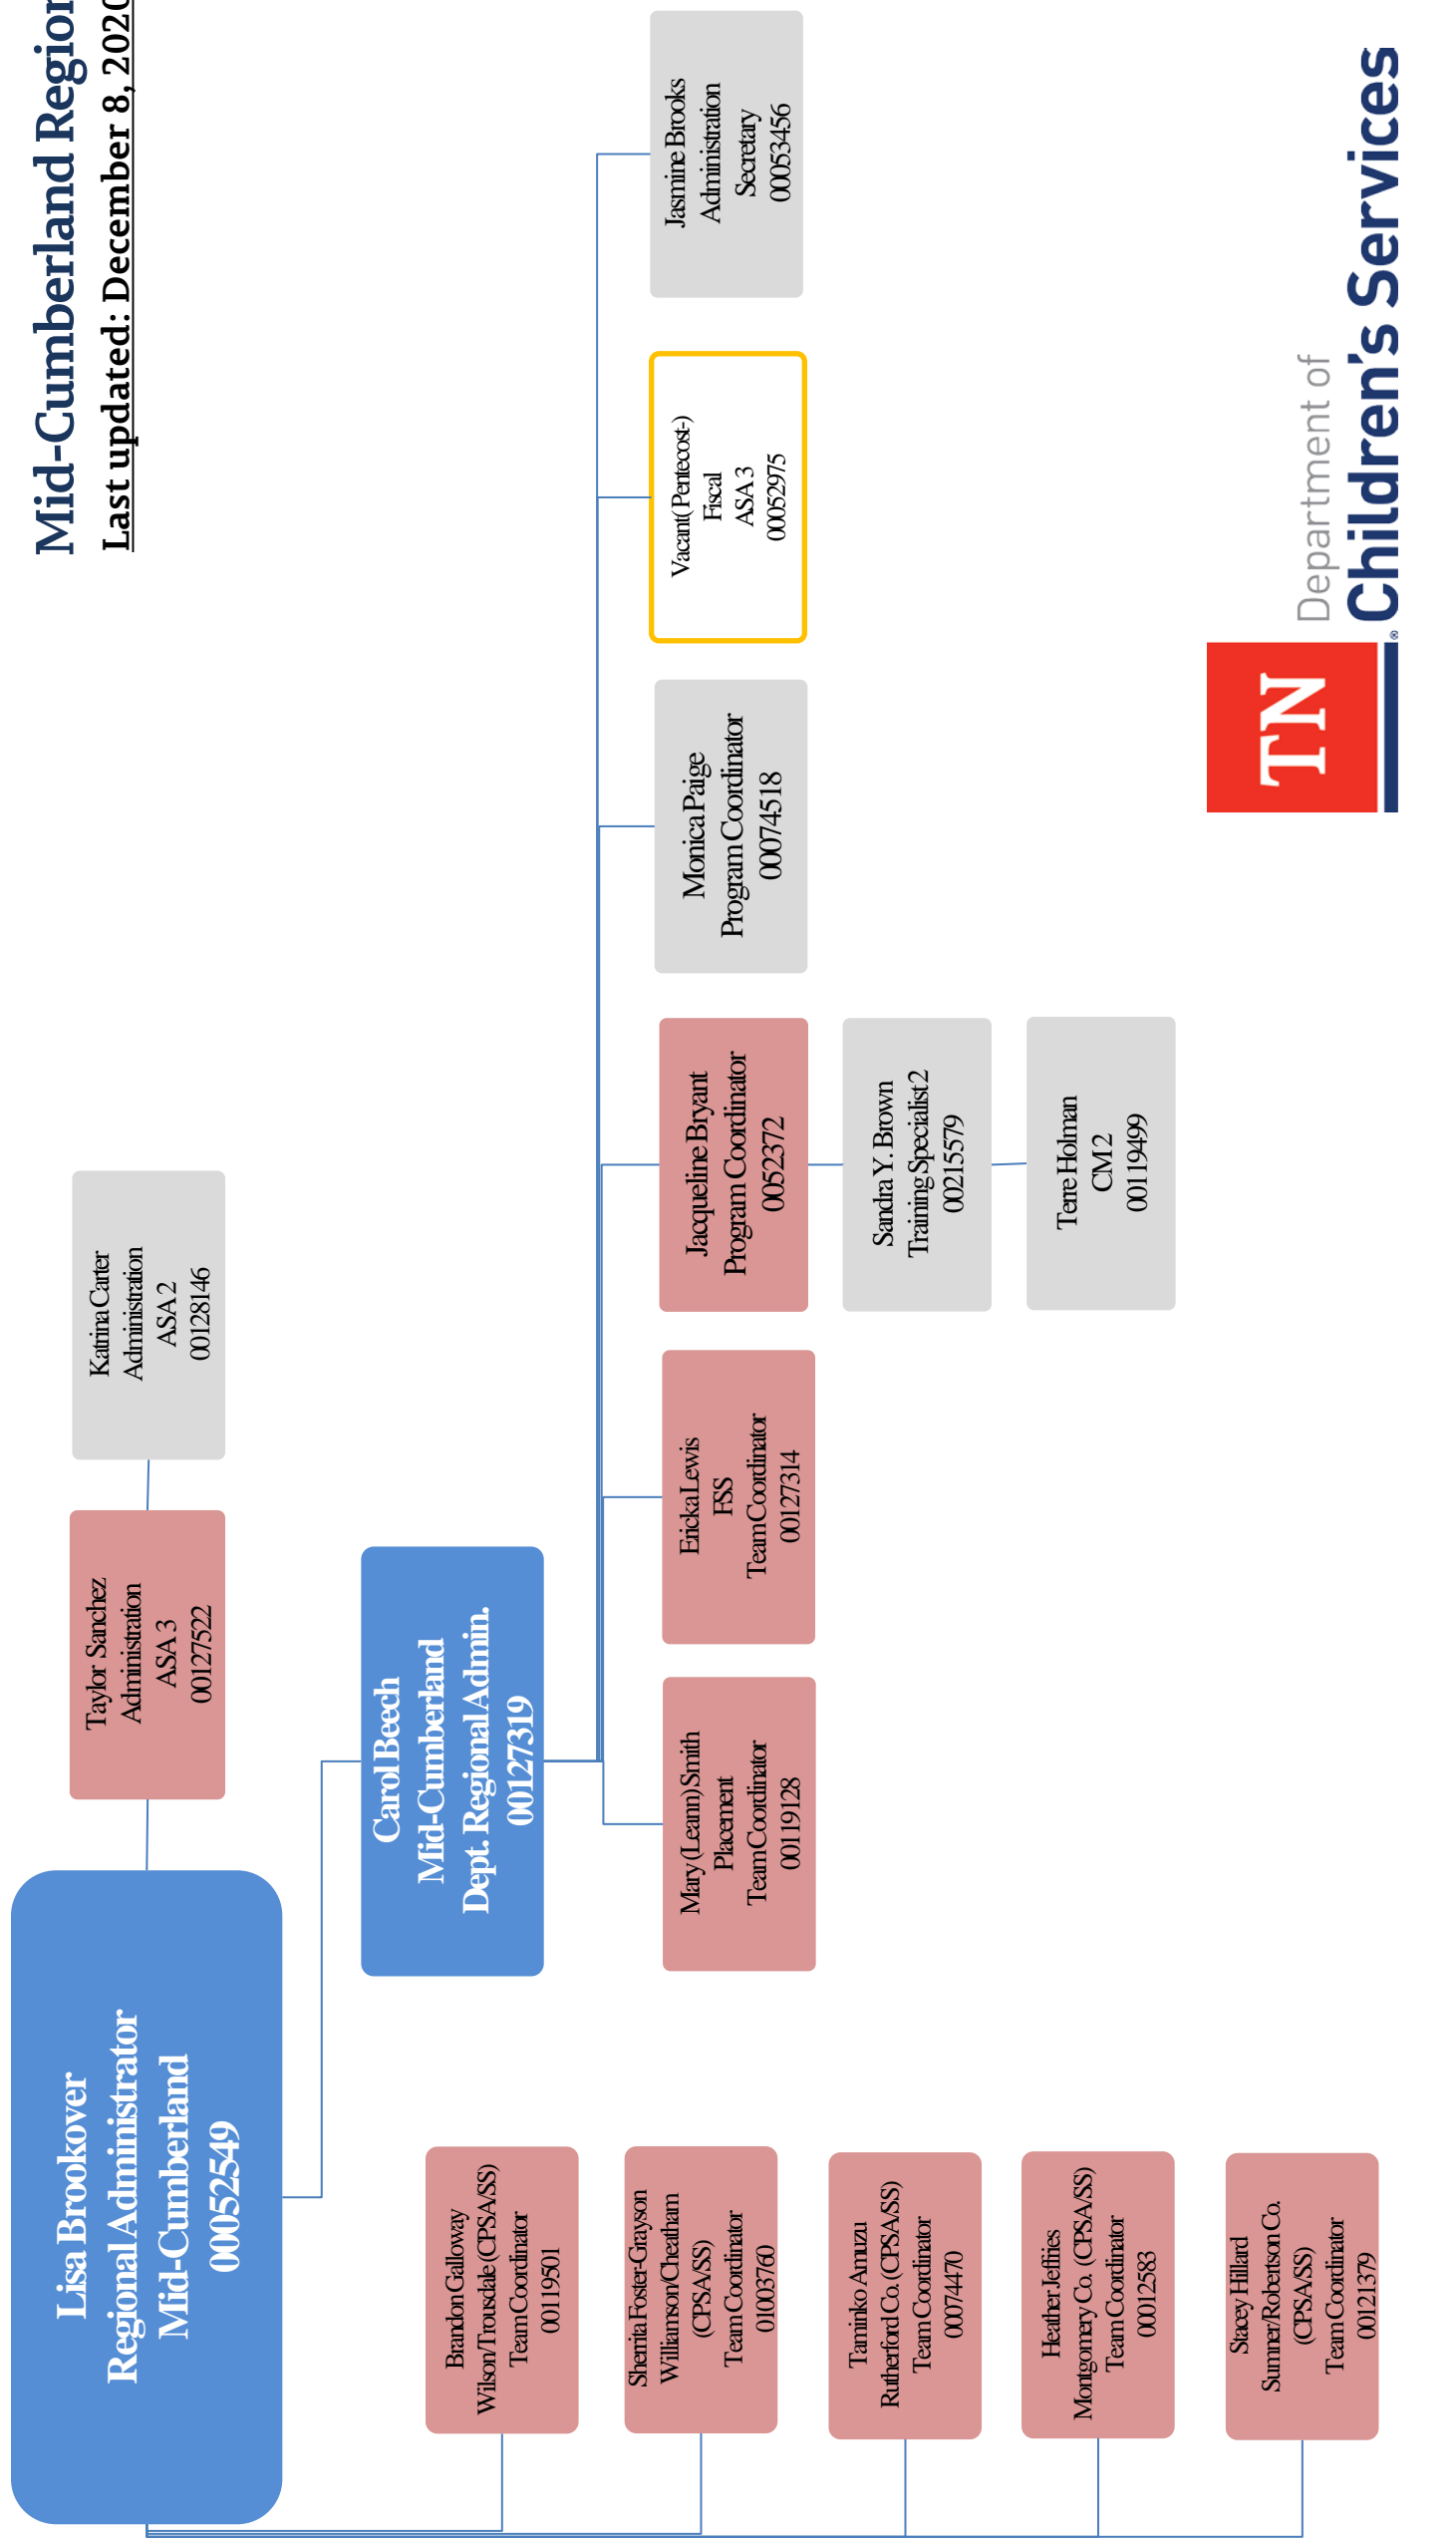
Mid-Cumberland Regio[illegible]
Last updated: December 8, 202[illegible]

Lisa Brookover
Regional Administrator
Mid-Cumberland
00052549

Taylor Sanchez
Administration
ASA 3
00127522

Katrina Carter
Administration
ASA 2
00128146

Carol Beech
Mid-Cumberland
Dept. Regional Admin.
00127319

Mary (Leann) Smith
Placement
Team Coordinator
00119128

Ericka Lewis
FSS
Team Coordinator
00127314

Jacqueline Bryant
Program Coordinator
0052372

Sandra Y. Brown
Training Specialist 2
00215579

Terre Holman
CM 2
00119499

Monica Paige
Program Coordinator
00074518

Vacant (Pentecost-)
Fiscal
ASA 3
00052975

Jasmine Brooks
Administration
Secretary
00053456

Brandon Galloway
Wilson/Trousdale (CPSA/SS)
Team Coordinator
00119501

Sherita Foster-Grayson
Williamson/Cheatham
(CPSA/SS)
Team Coordinator
01003760

Taminko Amuzu
Rutherford Co. (CPSA/SS)
Team Coordinator
0074470

Heather Jeffries
Montgomery Co. (CPSA/SS)
Team Coordinator
0012583

Stacey Hillard
Sumner/Robertson Co.
(CPSA/SS)
Team Coordinator
00121379

TN
Department of
Children's Services